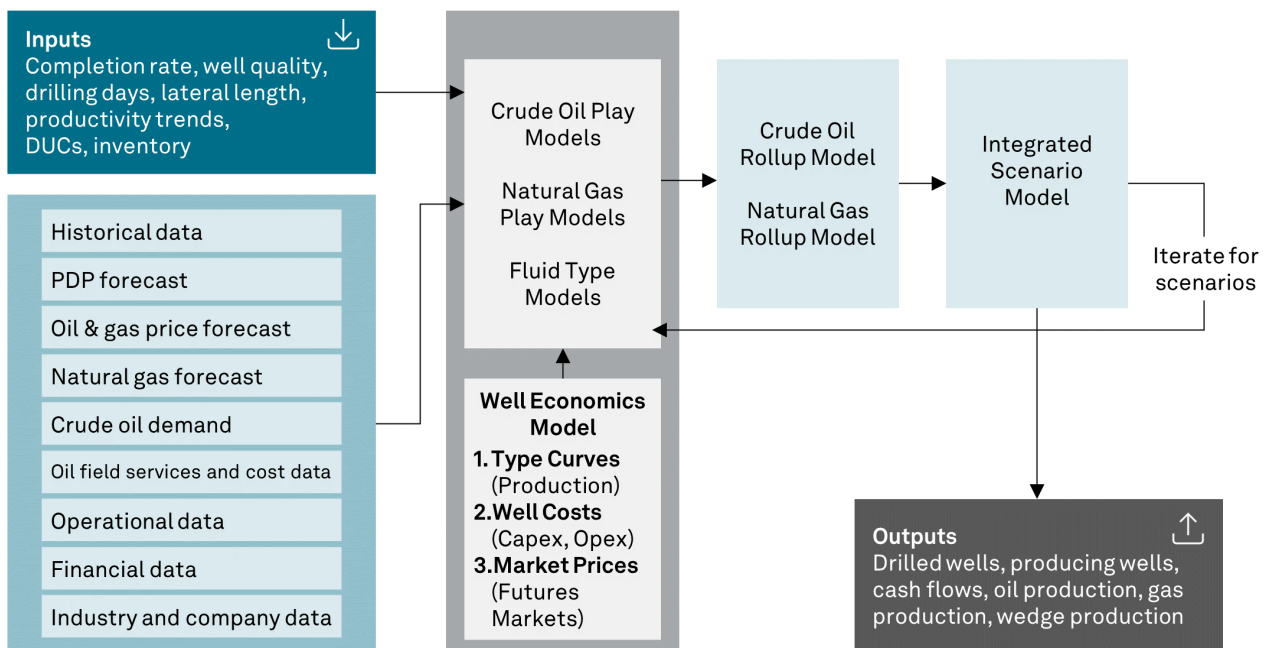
Inputs
Completion rate, well quality, drilling days, lateral length, productivity trends, DUCs, inventory

Historical data

PDP forecast

Oil & gas price forecast

Natural gas forecast

Crude oil demand

Oil field services and cost data

Operational data

Financial data

Industry and company data

Crude Oil Play Models

Natural Gas Play Models

Fluid Type Models

Well Economics Model
1. Type Curves (Production)
2. Well Costs (Capex, Opex)
3. Market Prices (Futures Markets)

Crude Oil Rollup Model

Natural Gas Rollup Model

Integrated Scenario Model

Iterate for scenarios

Outputs
Drilled wells, producing wells, cash flows, oil production, gas production, wedge production